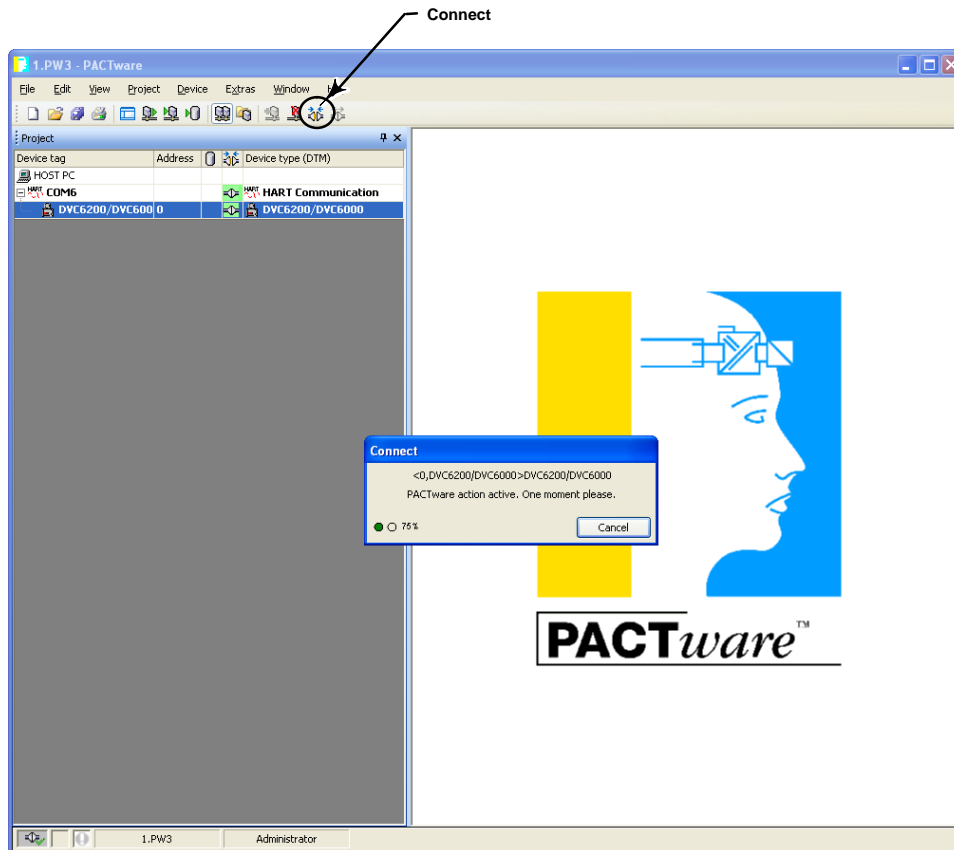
Connect

1.PW3 - PACTware

File Edit View Project Device Extras Window H

Project

| Device tag | Address | | | Device type (DTM) |
|---|---|---|---|---|
| HOST PC | | | | |
| HART COM6 | | | | HART HART Communication |
| DVC6200/DVC6000 | 0 | | | DVC6200/DVC6000 |

Connect

<0,DVC6200/DVC6000>DVC6200/DVC6000

PACTware action active. One moment please.

75%

Cancel

PACTware™

1.PW3 Administrator